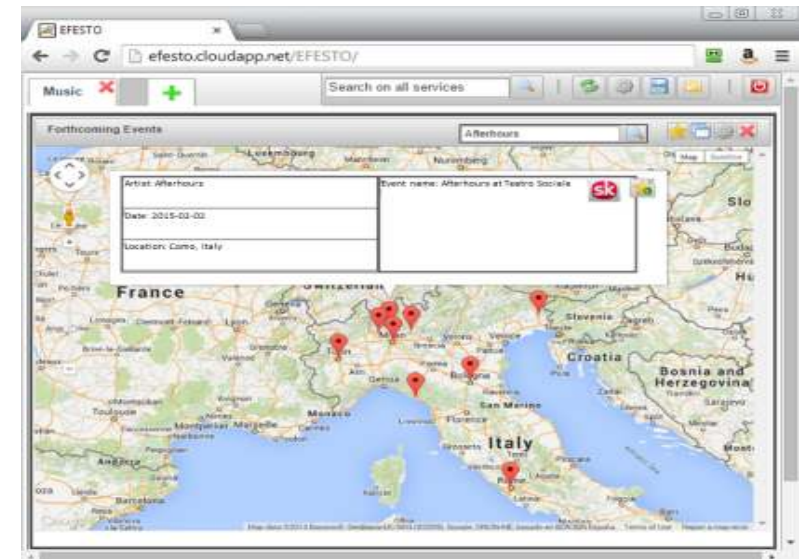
EFESTO

efesto.cloudapp.net/EFESTO/

Music

Search on all services

Forthcoming Events

Afterhours

Map Satellite

Artist: Afterhours

Date: 2015-02-02

Location: Como, Italy

Event name: Afterhours at Teatro Sociale

sk

Luxembourg

Nuremberg

France

Slovenia

Croatia

Bosnia and Herzegovina

Genoa

Bologna

San Marino

Florence

Monaco

Toulouse

Montpellier

Marseille

Andorra

Barcelona

Italy

Rome

Hu

Slo

Google

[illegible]